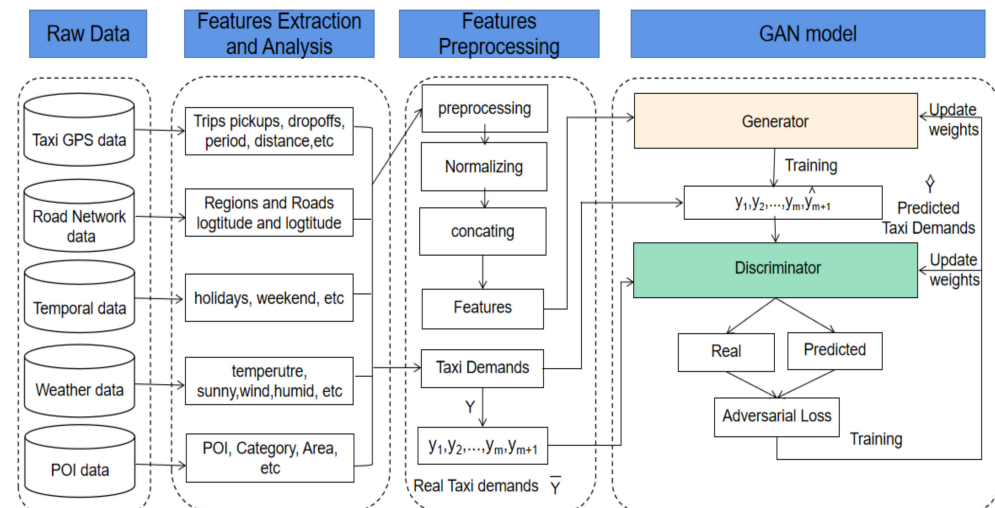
Raw Data

Features Extraction and Analysis

Features Preprocessing

GAN model

Taxi GPS data

Road Network data

Temporal data

Weather data

POI data

Trips pickups, dropoffs, period, distance,etc

Regions and Roads logtitude and logtitude

holidays, weekend, etc

temperutre, sunny,wind,humid, etc

POI, Category, Area, etc

preprocessing

Normalizing

concating

Features

Taxi Demands

Y

$y_1,y_2,\ldots,y_m,y_{m+1}$

Real Taxi demands $\overline{Y}$

Generator

Update weights

Training

$y_1,y_2,\ldots,y_m,\hat{y}_{m+1}$

$\hat{Y}$

Predicted Taxi Demands

Discriminator

Update weights

Real

Predicted

Adversarial Loss

Training